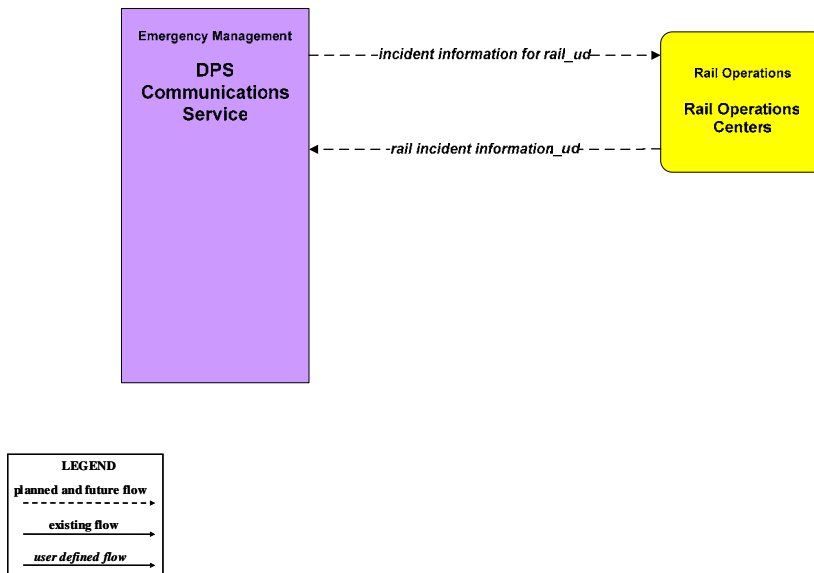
Emergency Management

DPS Communications Service

incident information for rail_ud

rail incident information_ud

Rail Operations

Rail Operations Centers

LEGEND

planned and future flow

existing flow

user defined flow